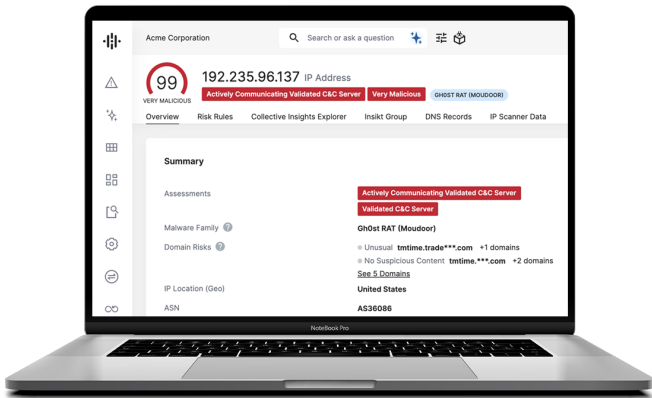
Acme Corporation

Search or ask a question

99
VERY MALICIOUS

192.235.96.137 IP Address

Actively Communicating Validated C&C Server
Very Malicious
GH0ST RAT (MOUDOOR)

Overview Risk Rules Collective Insights Explorer Insikt Group DNS Records IP Scanner Data

Summary

Assessments
Actively Communicating Validated C&C Server
Validated C&C Server

Malware Family
Gh0st RAT (Moudoor)

Domain Risks
Unusual tmtime.trade***.com +1 domains
No Suspicious Content tmtime.***.com +2 domains
See 5 Domains

IP Location (Geo)
United States

ASN
AS36086

NoteBook Pro